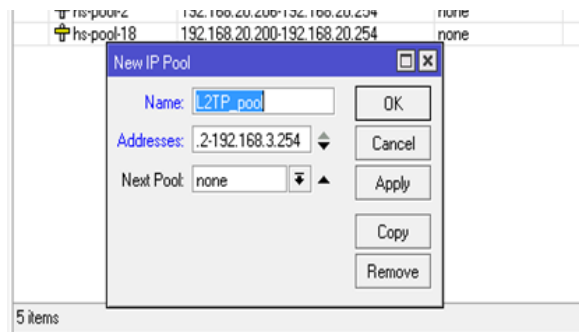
hs-pool-2 | 192.168.20.206-192.168.20.254 | none
hs-pool-18 | 192.168.20.200-192.168.20.254 | none

New IP Pool

Name: L2TP_pool
Addresses: .2-192.168.3.254
Next Pool: none

OK
Cancel
Apply
Copy
Remove

5 items